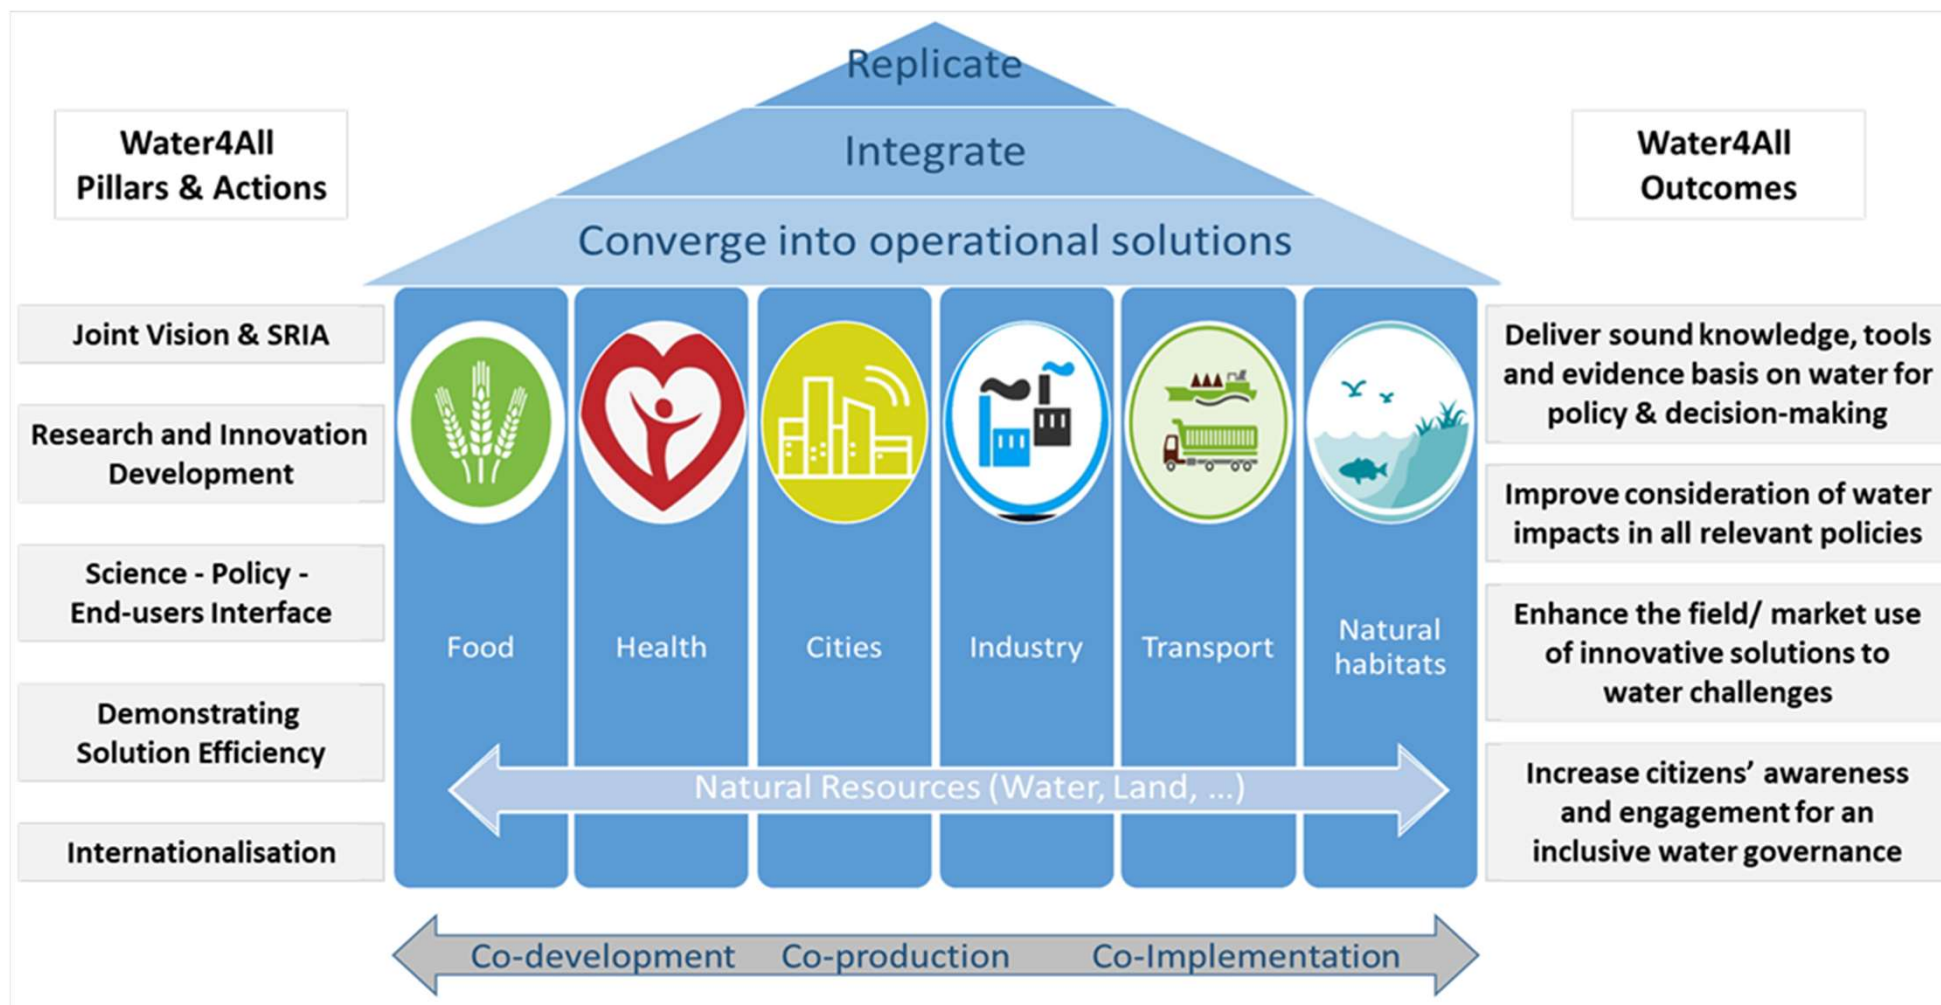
Replicate

Integrate

Converge into operational solutions

Water4All Pillars & Actions

Water4All Outcomes

Joint Vision & SRIA

Research and Innovation Development

Science - Policy - End-users Interface

Demonstrating Solution Efficiency

Internationalisation

Food

Health

Cities

Industry

Transport

Natural habitats

Natural Resources (Water, Land, ...)

Deliver sound knowledge, tools and evidence basis on water for policy & decision-making

Improve consideration of water impacts in all relevant policies

Enhance the field/ market use of innovative solutions to water challenges

Increase citizens' awareness and engagement for an inclusive water governance

Co-development Co-production Co-Implementation